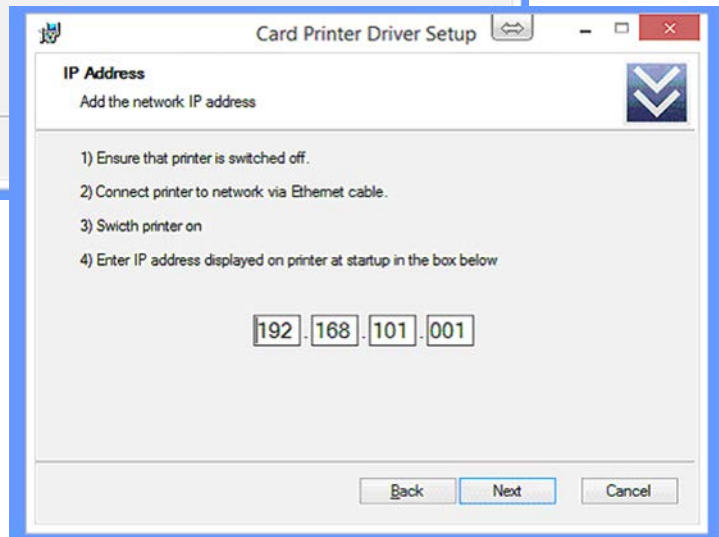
Card Printer Driver Setup

IP Address
Add the network IP address

1) Ensure that printer is switched off.

2) Connect printer to network via Ethernet cable.

3) Swicth printer on

4) Enter IP address displayed on printer at startup in the box below

192 . 168 . 101 . 001

Back Next Cancel